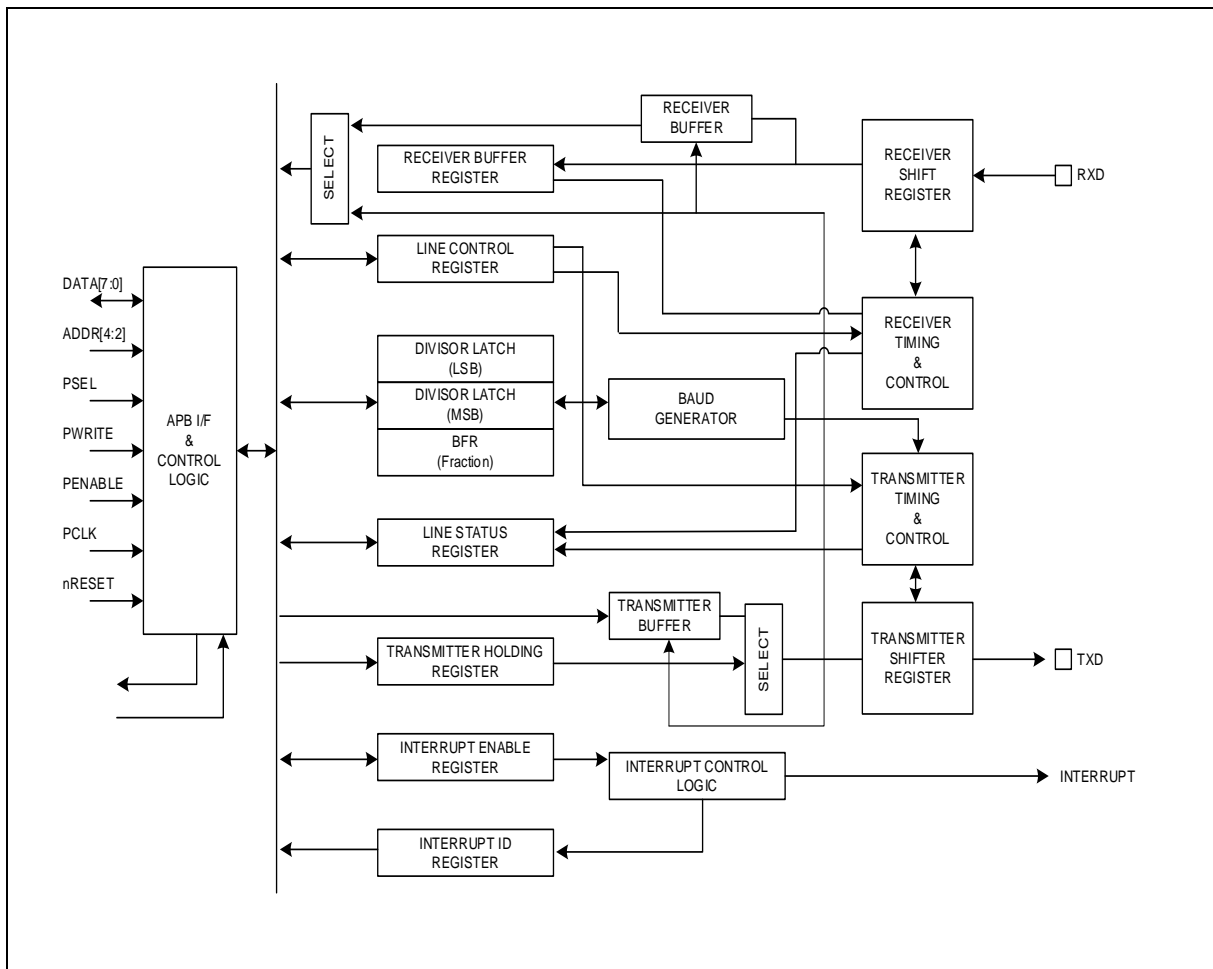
SELECT

RECEIVER BUFFER

RECEIVER BUFFER REGISTER

RECEIVER SHIFT REGISTER

RXD

DATA[7:0]

ADDR[4:2]

PSEL

PWRITE

PENABLE

PCLK

nRESET

APB I/F & CONTROL LOGIC

LINE CONTROL REGISTER

RECEIVER TIMING & CONTROL

DIVISOR LATCH (LSB)

DIVISOR LATCH (MSB)

BFR (Fraction)

BAUD GENERATOR

TRANSMITTER TIMING & CONTROL

LINE STATUS REGISTER

TRANSMITTER BUFFER

SELECT

TRANSMITTER HOLDING REGISTER

TRANSMITTER SHIFTER REGISTER

TXD

INTERRUPT ENABLE REGISTER

INTERRUPT CONTROL LOGIC

INTERRUPT

INTERRUPT ID REGISTER